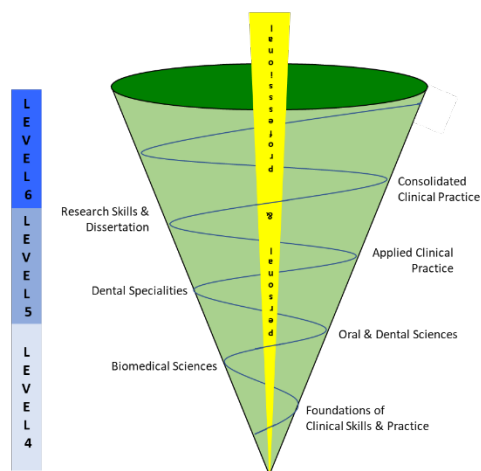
LEVEL 6

LEVEL 5

LEVEL 4

Professional & Personal

Consolidated Clinical Practice

Research Skills & Dissertation

Applied Clinical Practice

Dental Specialities

Oral & Dental Sciences

Biomedical Sciences

Foundations of Clinical Skills & Practice